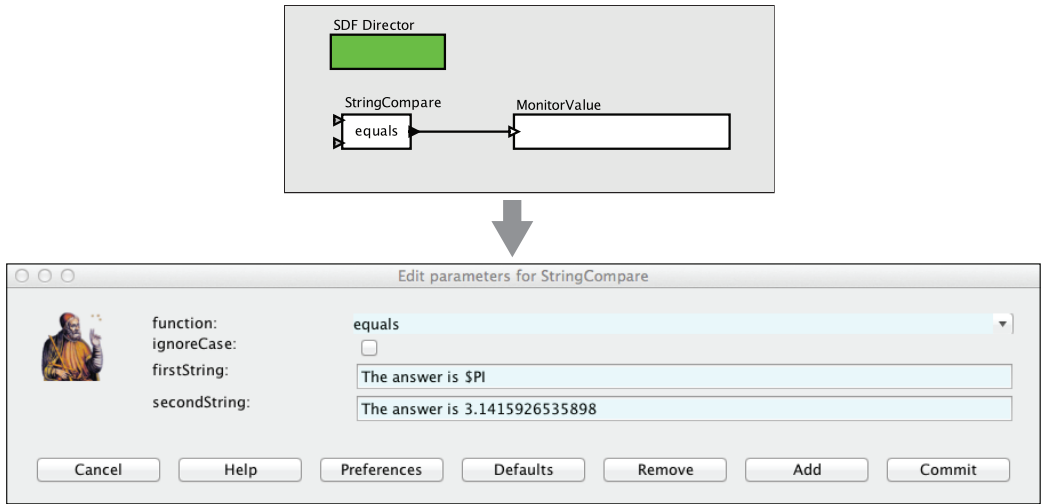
SDF Director

StringCompare

equals

MonitorValue

Edit parameters for StringCompare

function: equals

ignoreCase:

firstString: The answer is $PI

secondString: The answer is 3.1415926535898

Cancel | Help | Preferences | Defaults | Remove | Add | Commit